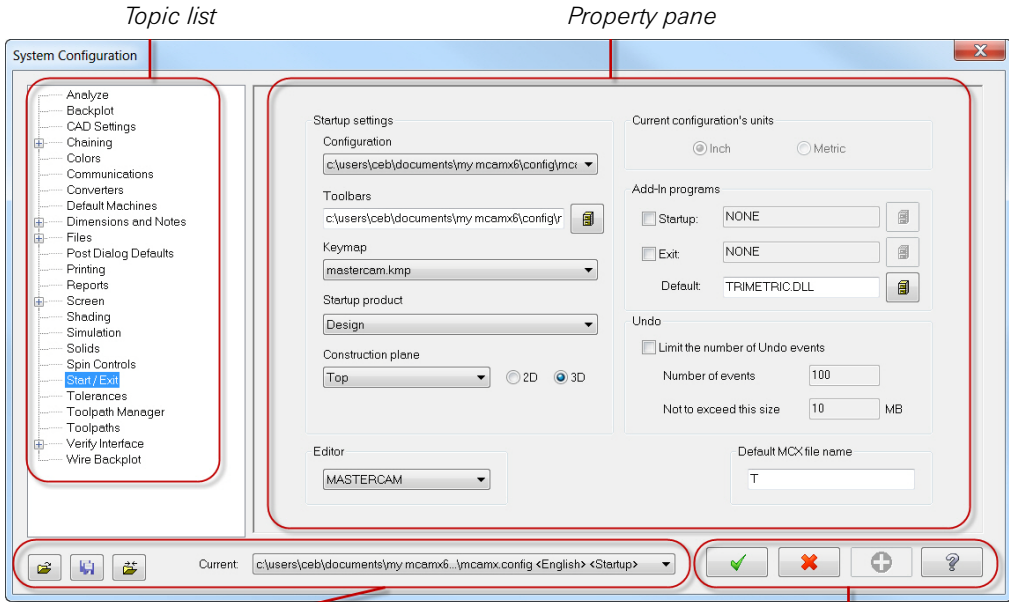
Topic list

Property pane

System Configuration

Analyze
Backplot
CAD Settings
Chaining
Colors
Communications
Converters
Default Machines
Dimensions and Notes
Files
Post Dialog Defaults
Printing
Reports
Screen
Shading
Simulation
Solids
Spin Controls
Start / Exit
Tolerances
Toolpath Manager
Toolpaths
Verify Interface
Wire Backplot

Startup settings
Configuration
c:\users\ceb\documents\my mcamx6\config\mca
Toolbars
c:\users\ceb\documents\my mcamx6\config\r
Keymap
mastercam.kmp
Startup product
Design
Construction plane
Top
2D
3D

Current configuration's units
Inch
Metric

Add-In programs
Startup:
NONE
Exit:
NONE
Default:
TRIMETRIC.DLL

Undo
Limit the number of Undo events
Number of events
100
Not to exceed this size
10
MB

Editor
MASTERCAM

Default MCX file name
T

Current:
c:\users\ceb\documents\my mcamx6...\mcamx.config <English> <Startup>